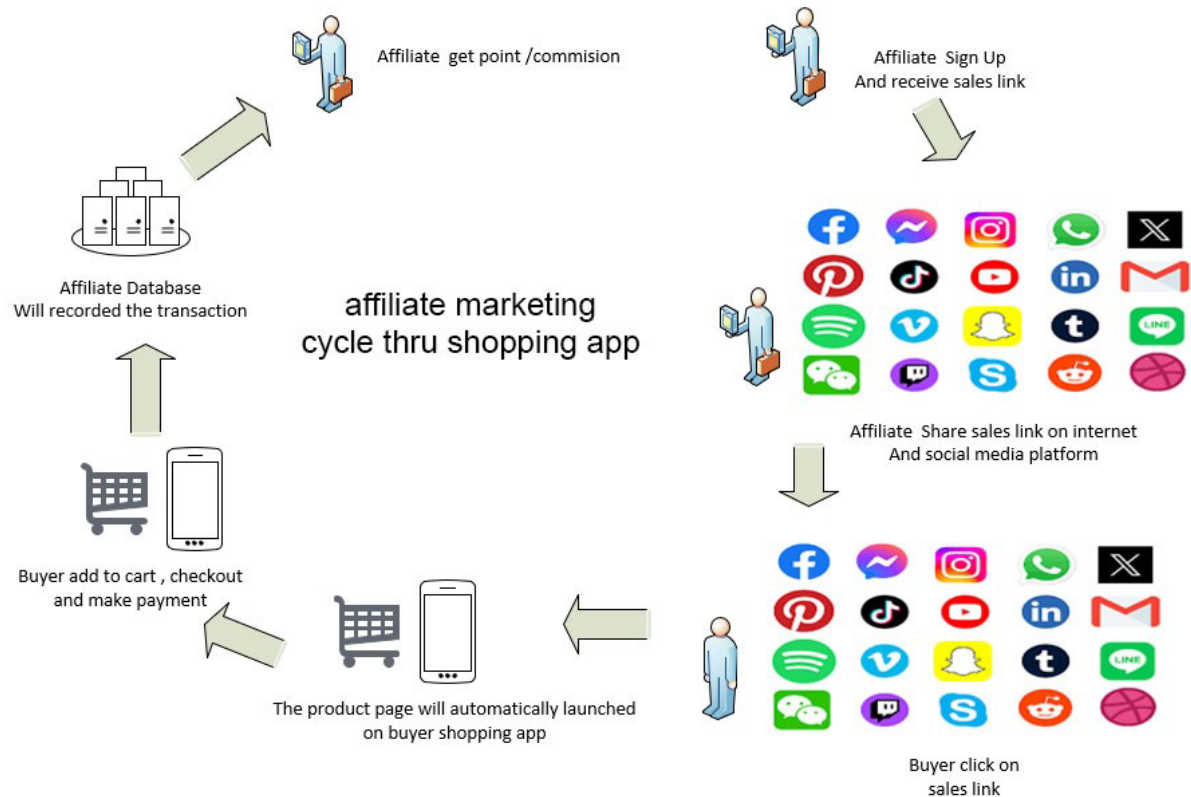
Affiliate get point /commision

Affiliate Sign Up
And receive sales link

Affiliate Database
Will recorded the transaction

affiliate marketing
cycle thru shopping app

Affiliate Share sales link on internet
And social media platform

Buyer add to cart , checkout
and make payment

The product page will automatically launched
on buyer shopping app

Buyer click on
sales link